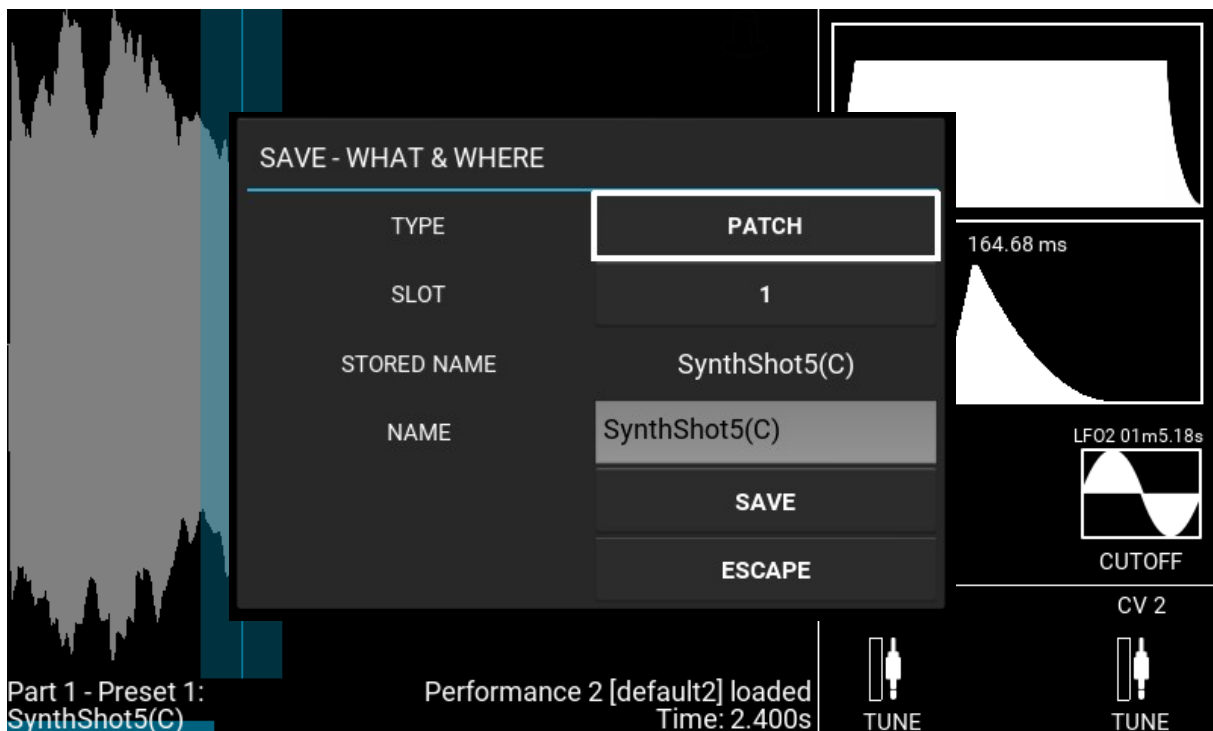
SAVE - WHAT & WHERE

TYPE PATCH

SLOT 1

STORED NAME SynthShot5(C)

NAME SynthShot5(C)

SAVE

ESCAPE

164.68 ms

LFO2 01m5.18s

CUTOFF

CV 2

Part 1 - Preset 1: SynthShot5(C)

Performance 2 [default2] loaded
Time: 2.400s

TUNE

TUNE